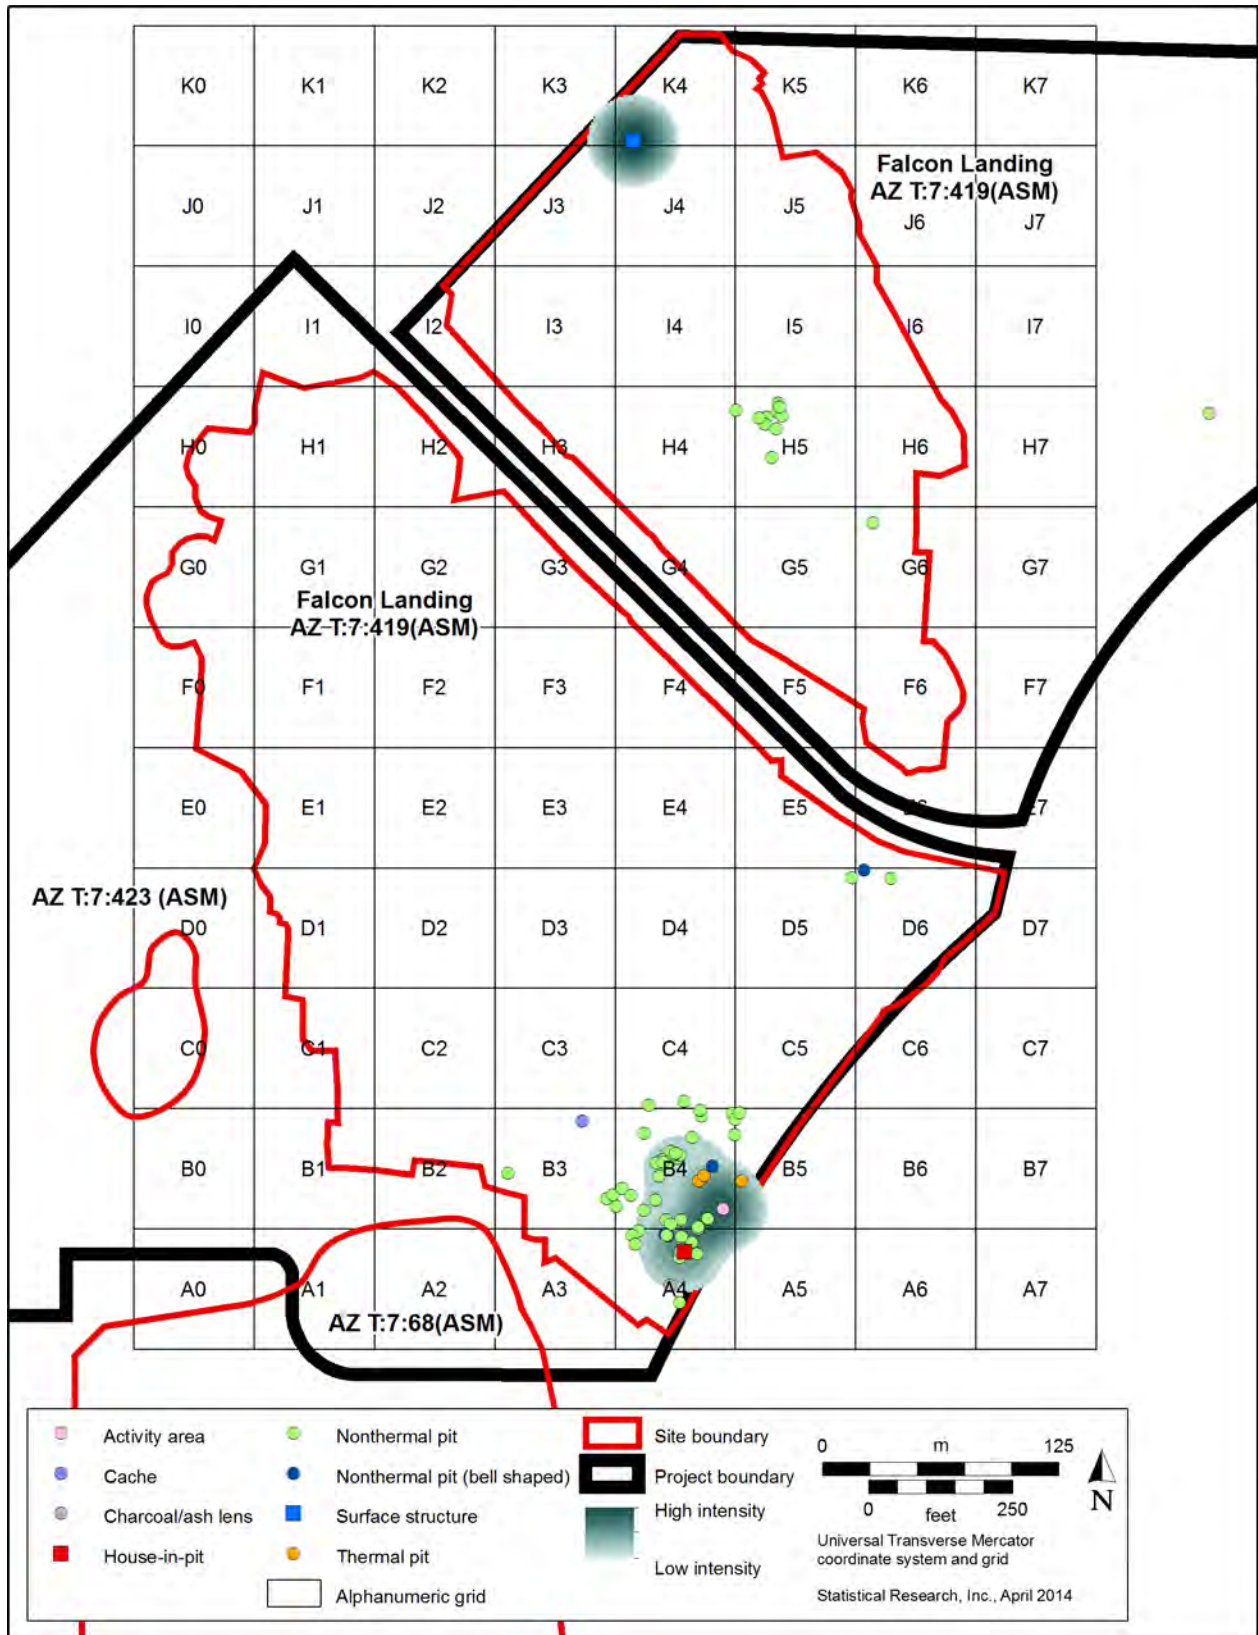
| K0 | K1 | K2 | K3 | K4 | K5 | K6 | K7 |
|---|---|---|---|---|---|---|---|
| J0 | J1 | J2 | J3 | J4 | J5 | J6 | J7 |
| I0 | I1 | I2 | I3 | I4 | I5 | I6 | I7 |
| H0 | H1 | H2 | H3 | H4 | H5 | H6 | H7 |
| G0 | G1 | G2 | G3 | G4 | G5 | G6 | G7 |
| F0 | F1 | F2 | F3 | F4 | F5 | F6 | F7 |
| E0 | E1 | E2 | E3 | E4 | E5 | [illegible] | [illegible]7 |
| D0 | D1 | D2 | D3 | D4 | D5 | D6 | D7 |
| C0 | C1 | C2 | C3 | C4 | C5 | C6 | C7 |
| B0 | B1 | B2 | B3 | B4 | B5 | B6 | B7 |
| A0 | A1 | A2 | A3 | A4 | A5 | A6 | A7 |

Falcon Landing
AZ T:7:419(ASM)

Falcon Landing
AZ T:7:419(ASM)

AZ T:7:423 (ASM)

AZ T:7:68(ASM)

Activity area
Cache
Charcoal/ash lens
House-in-pit
Nonthermal pit
Nonthermal pit (bell shaped)
Surface structure
Thermal pit
Alphanumeric grid
Site boundary
Project boundary
High intensity
Low intensity
0 m 125
0 feet 250
N
Universal Transverse Mercator coordinate system and grid
Statistical Research, Inc., April 2014